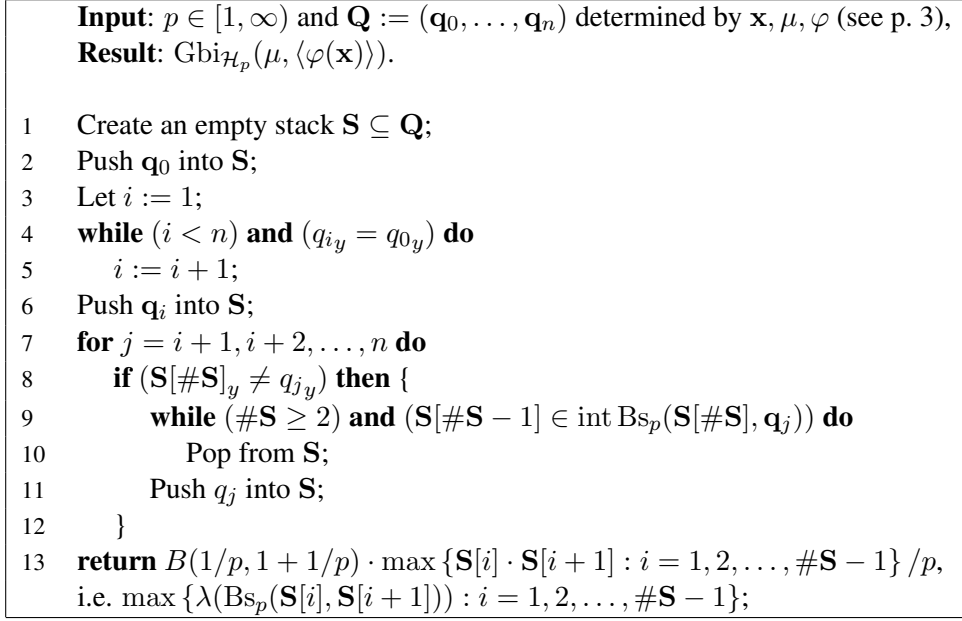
**Input**: $p \in [1, \infty)$ and $\mathbf{Q} := (\mathbf{q}_0, \ldots, \mathbf{q}_n)$ determined by $\mathbf{x}, \mu, \varphi$ (see p. 3),
**Result**: $\mathrm{Gbi}_{\mathcal{H}_p}(\mu, \langle \varphi(\mathbf{x}) \rangle)$.

1 Create an empty stack $\mathbf{S} \subseteq \mathbf{Q}$;
2 Push $\mathbf{q}_0$ into $\mathbf{S}$;
3 Let $i := 1$;
4 **while** $(i < n)$ **and** $(q_{i_y} = q_{0_y})$ **do**
5 $i := i + 1$;
6 Push $\mathbf{q}_i$ into $\mathbf{S}$;
7 **for** $j = i+1, i+2, \ldots, n$ **do**
8 **if** $(\mathbf{S}[\#\mathbf{S}]_y \neq q_{j_y})$ **then** {
9 **while** $(\#\mathbf{S} \geq 2)$ **and** $(\mathbf{S}[\#\mathbf{S} - 1] \in \mathrm{int}\, \mathrm{Bs}_p(\mathbf{S}[\#\mathbf{S}], \mathbf{q}_j))$ **do**
10 Pop from $\mathbf{S}$;
11 Push $q_j$ into $\mathbf{S}$;
12 }
13 **return** $B(1/p, 1+1/p) \cdot \max\{\mathbf{S}[i] \cdot \mathbf{S}[i+1] : i = 1, 2, \ldots, \#\mathbf{S} - 1\}/p$, i.e. $\max\{\lambda(\mathrm{Bs}_p(\mathbf{S}[i], \mathbf{S}[i+1])) : i = 1, 2, \ldots, \#\mathbf{S} - 1\}$;